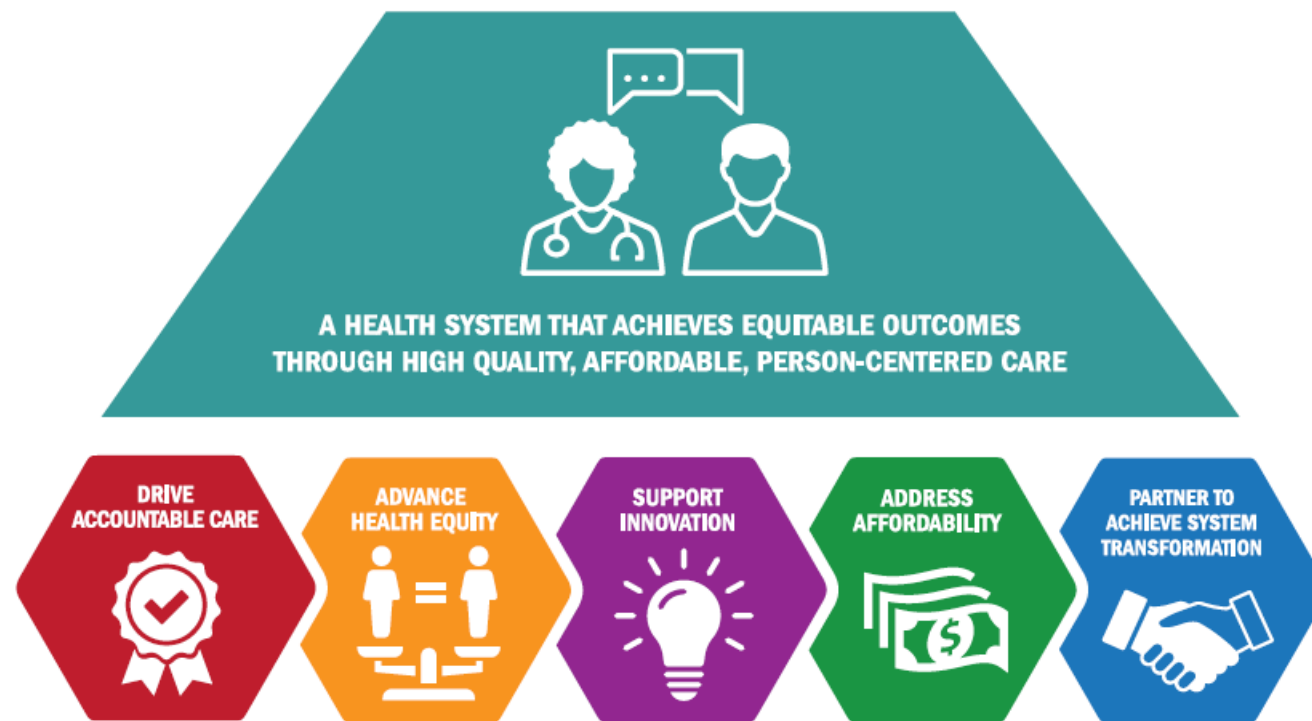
A HEALTH SYSTEM THAT ACHIEVES EQUITABLE OUTCOMES THROUGH HIGH QUALITY, AFFORDABLE, PERSON-CENTERED CARE

DRIVE ACCOUNTABLE CARE

ADVANCE HEALTH EQUITY

=

SUPPORT INNOVATION

ADDRESS AFFORDABILITY

$

PARTNER TO ACHIEVE SYSTEM TRANSFORMATION